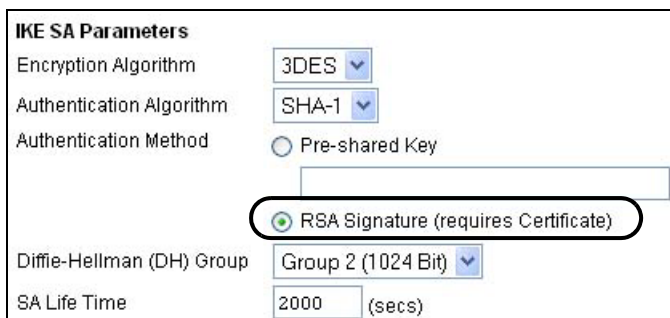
IKE SA Parameters

| | |
|---|---|
| Encryption Algorithm | 3DES |
| Authentication Algorithm | SHA-1 |
| Authentication Method | Pre-shared Key |
| | RSA Signature (requires Certificate) |
| Diffie-Hellman (DH) Group | Group 2 (1024 Bit) |
| SA Life Time | 2000 (secs) |